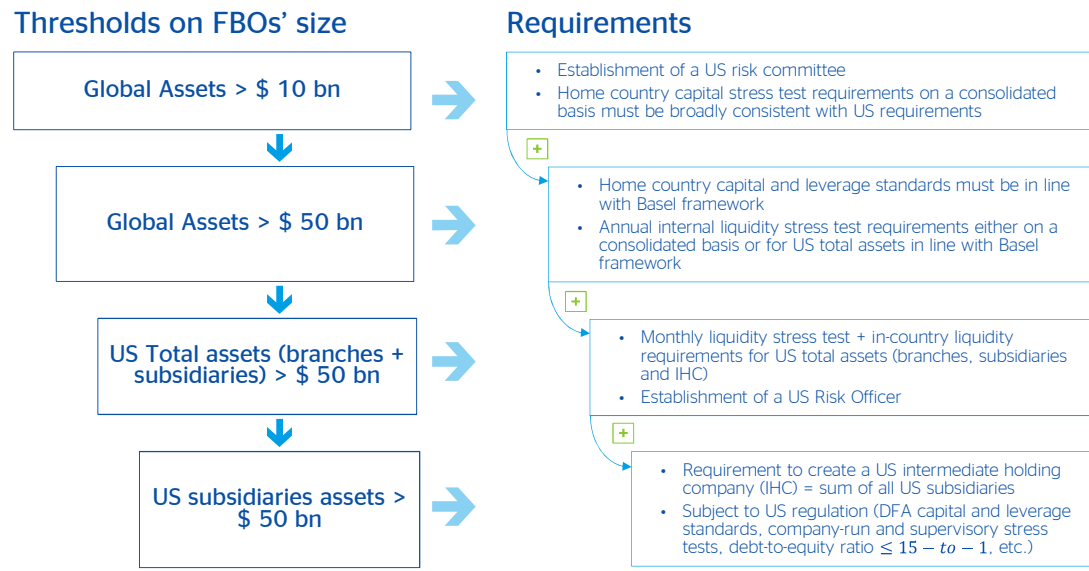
Thresholds on FBOs' size

Global Assets > $ 10 bn

Global Assets > $ 50 bn

US Total assets (branches + subsidiaries) > $ 50 bn

US subsidiaries assets > $ 50 bn

Requirements

- Establishment of a US risk committee
- Home country capital stress test requirements on a consolidated basis must be broadly consistent with US requirements

+

- Home country capital and leverage standards must be in line with Basel framework
- Annual internal liquidity stress test requirements either on a consolidated basis or for US total assets in line with Basel framework

+

- Monthly liquidity stress test + in-country liquidity requirements for US total assets (branches, subsidiaries and IHC)
- Establishment of a US Risk Officer

+

- Requirement to create a US intermediate holding company (IHC) = sum of all US subsidiaries
- Subject to US regulation (DFA capital and leverage standards, company-run and supervisory stress tests, debt-to-equity ratio $\leq 15-to-1$, etc.)